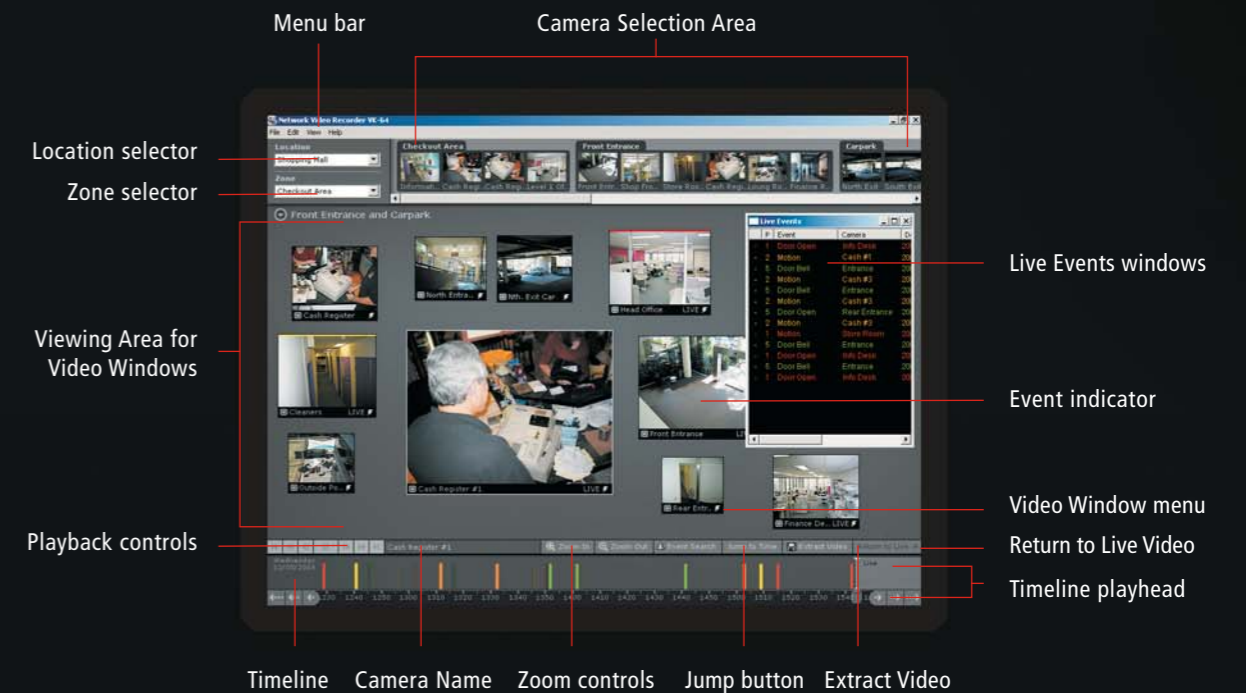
Menu bar

Camera Selection Area

Location selector

Zone selector

Viewing Area for Video Windows

Playback controls

Live Events windows

Event indicator

Video Window menu

Return to Live Video

Timeline playhead

Timeline

Camera Name

Zoom controls

Jump button

Extract Video

Network Video Recorder VK-64

File Edit View Help

Location
Shopping Mall

Zone
Checkout Area

Checkout Area

Front Entrance

Carpark

Front Entrance and Carpark

Cash Register

North Entra...

Nth. Exit Car

Head Office LIVE

Cleaners LIVE

Cash Register #1 LIVE

Front Entrance

Outside Po...

Rear Entr..

Finance De... LIVE

Live Events

P | Event | Camera
1 | Door Open | Info Desk
2 | Motion | Cash #1
5 | Door Bell | Entrance
2 | Motion | Cash #3
5 | Door Bell | Entrance
2 | Motion | Cash #3
5 | Door Open | Rear Entrance
2 | Motion | Cash #3
1 | Motion | Store Room
5 | Door Bell | Entrance
1 | Door Open | Info Desk
5 | Door Bell | Entrance
1 | Door Open | Info Desk

Cash Register #1

Zoom In

Zoom Out

Event Search

Jump to Time

Extract Video

Return to Live

Live